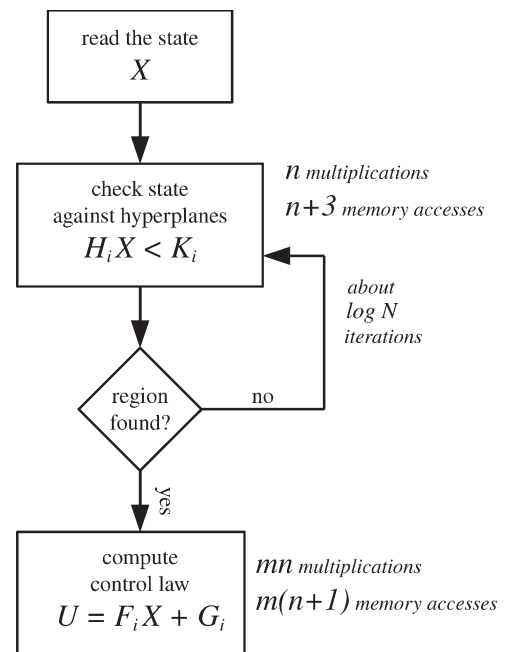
read the state
$X$

check state against hyperplanes
$H_i X < K_i$

$n$ multiplications
$n+3$ memory accesses

about log N iterations

region found?

no

yes

compute control law
$U = F_i X + G_i$

$mn$ multiplications
$m(n+1)$ memory accesses